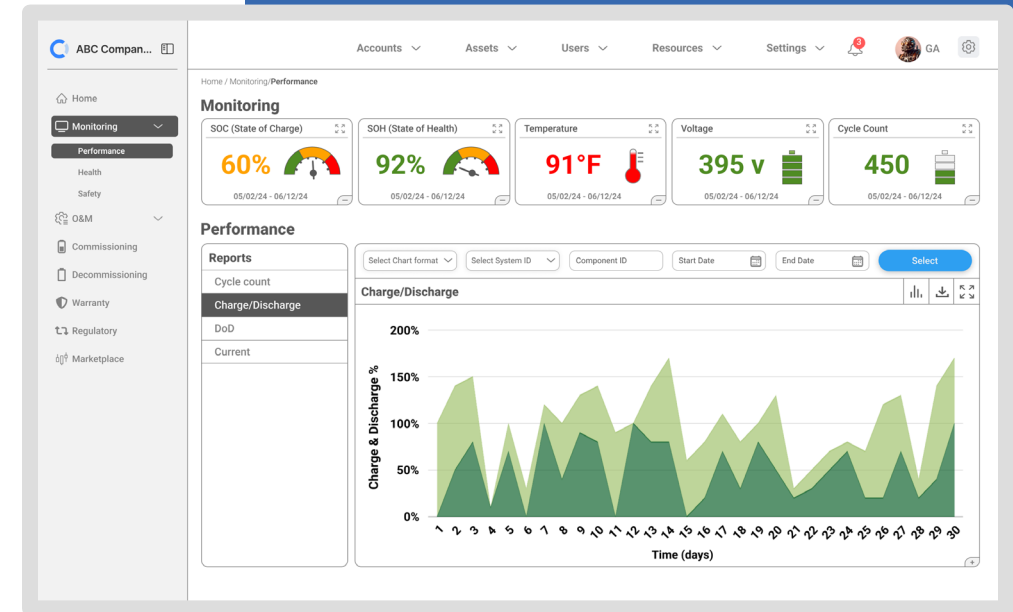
ABC Compan...

Home
Monitoring
Performance
Health
Safety
O&M
Commissioning
Decommissioning
Warranty
Regulatory
Marketplace

Accounts Assets Users Resources Settings 3 GA

Home / Monitoring/ Performance

Monitoring

SOC (State of Charge)
60%
05/02/24 - 06/12/24

SOH (State of Health)
92%
05/02/24 - 06/12/24

Temperature
91°F
05/02/24 - 06/12/24

Voltage
395 v
05/02/24 - 06/12/24

Cycle Count
450
05/02/24 - 06/12/24

Performance

Reports
Cycle count
Charge/Discharge
DoD
Current

Select Chart format
Select System ID
Component ID
Start Date
End Date
Select

Charge/Discharge

200%
150%
100%
50%
0%
Charge & Discharge %
1 2 3 4 5 6 7 8 9 10 11 12 13 14 15 16 17 18 19 20 21 22 23 24 25 26 27 28 29 30
Time (days)